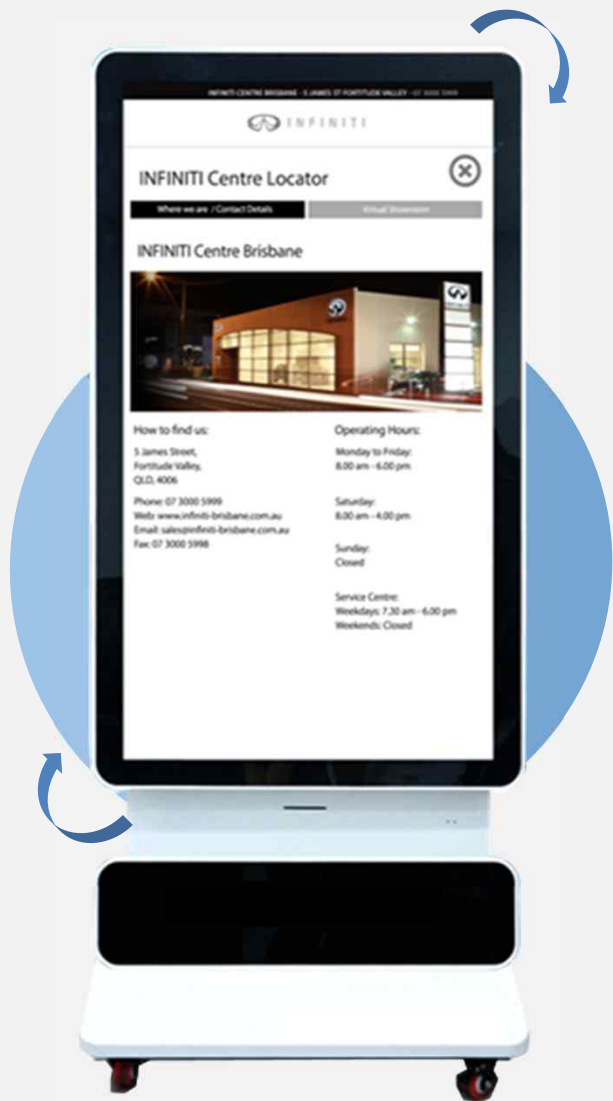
INFINITI CENTRE BRISBANE - 5 JAMES ST FORTITUDE VALLEY - 07 3000 5999

INFINITI

INFINITI Centre Locator

Where we are / Contact Details

Virtual Showroom

INFINITI Centre Brisbane

How to find us:

5 James Street,
Fortitude Valley,
QLD, 4006

Phone: 07 3000 5999
Web: www.infiniti-brisbane.com.au
Email: sales@infiniti-brisbane.com.au
Fax: 07 3000 5998

Operating Hours:

Monday to Friday:
8.00 am - 6.00 pm

Saturday:
8.00 am - 4.00 pm

Sunday:
Closed

Service Centre:
Weekdays: 7.30 am - 6.00 pm
Weekends: Closed